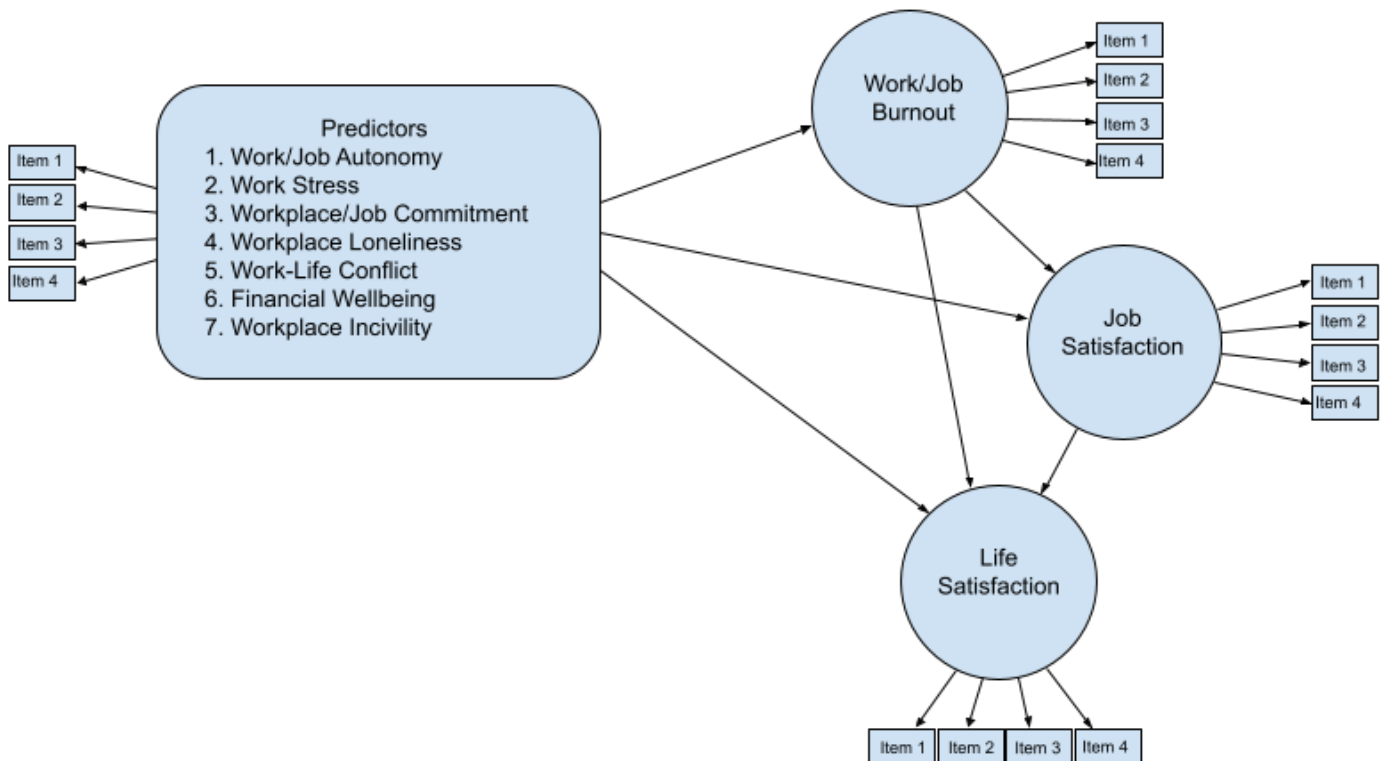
Item 1
Item 2
Item 3
Item 4

Predictors
1. Work/Job Autonomy
2. Work Stress
3. Workplace/Job Commitment
4. Workplace Loneliness
5. Work-Life Conflict
6. Financial Wellbeing
7. Workplace Incivility

Work/Job Burnout

Item 1
Item 2
Item 3
Item 4

Job Satisfaction

Item 1
Item 2
Item 3
Item 4

Life Satisfaction

Item 1
Item 2
Item 3
Item 4